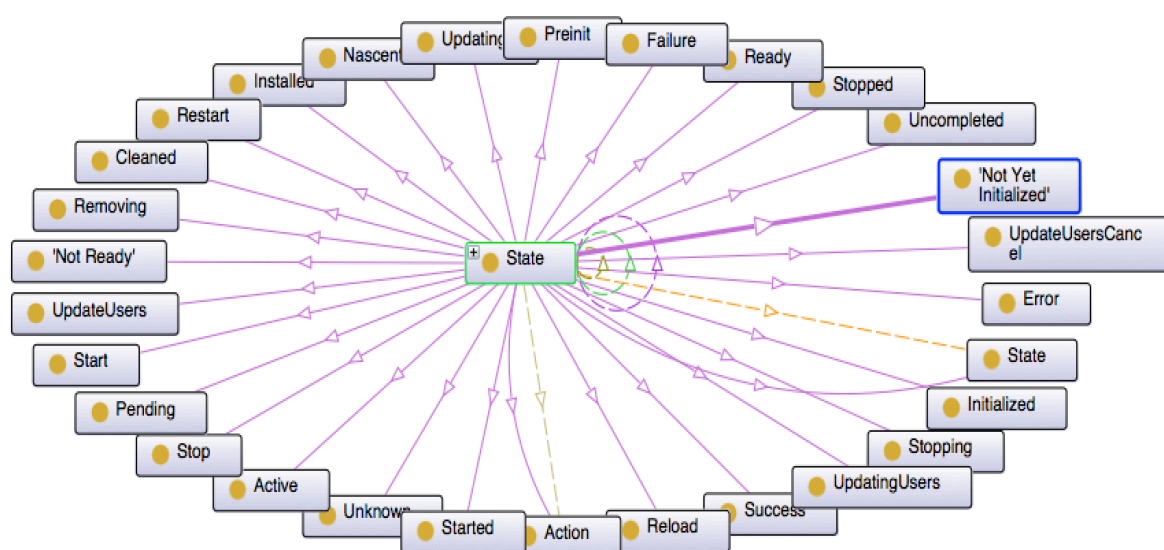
Updating
Preinit
Failure
Nascent
Ready
Installed
Stopped
Restart
Uncompleted
Cleaned
'Not Yet Initialized'
Removing
UpdateUsersCancel
'Not Ready'
State
UpdateUsers
Error
State
Start
Initialized
Pending
Stopping
Stop
UpdatingUsers
Active
Success
Unknown
Started
Action
Reload